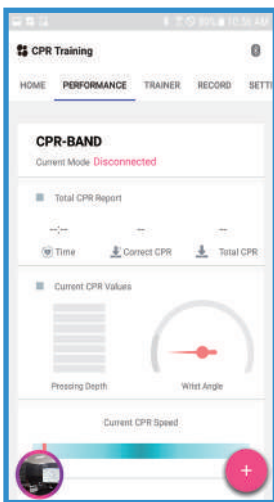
CPR Training

HOME PERFORMANCE TRAINER RECORD SETTI

CPR-BAND

Current Mode Disconnected

Total CPR Report

--:-- -- --

Time Correct CPR Total CPR

Current CPR Values

Pressing Depth Wrist Angle

Current CPR Speed

+